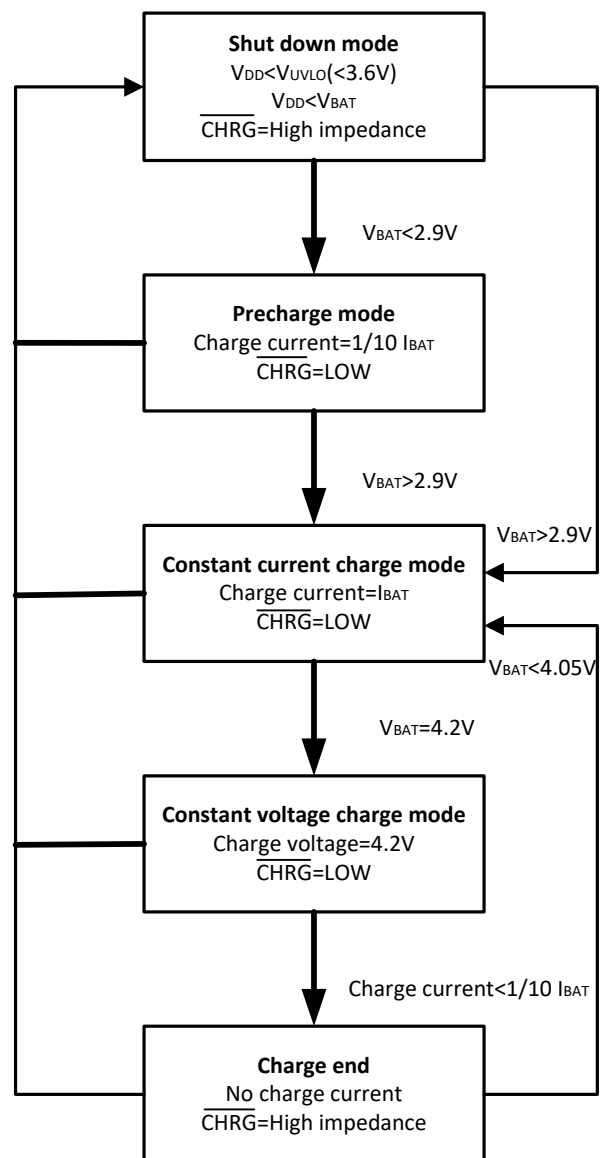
**Shut down mode**
$V_{DD}<V_{UVLO}(<3.6V)$
$V_{DD}<V_{BAT}$
$\overline{CHRG}$=High impedance

$V_{BAT}<2.9V$

**Precharge mode**
Charge current=1/10 $I_{BAT}$
$\overline{CHRG}$=LOW

$V_{BAT}>2.9V$

$V_{BAT}>2.9V$

**Constant current charge mode**
Charge current=$I_{BAT}$
$\overline{CHRG}$=LOW

$V_{BAT}<4.05V$

$V_{BAT}=4.2V$

**Constant voltage charge mode**
Charge voltage=4.2V
$\overline{CHRG}$=LOW

Charge current<1/10 $I_{BAT}$

**Charge end**
No charge current
$\overline{CHRG}$=High impedance